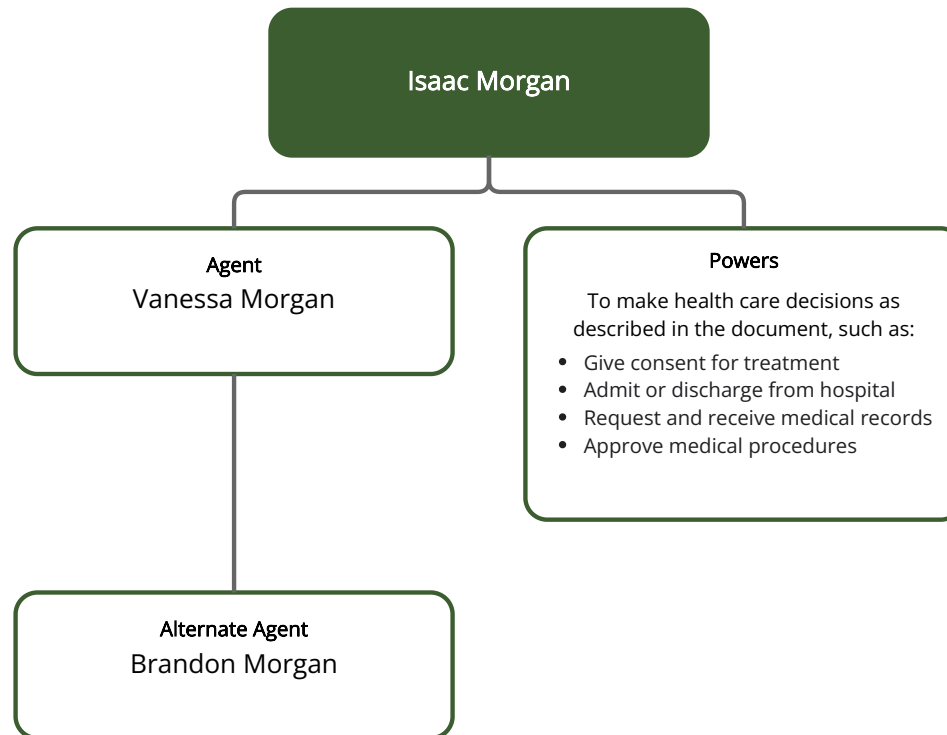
Isaac Morgan

Agent
Vanessa Morgan

Powers
To make health care decisions as described in the document, such as:
- Give consent for treatment
- Admit or discharge from hospital
- Request and receive medical records
- Approve medical procedures

Alternate Agent
Brandon Morgan